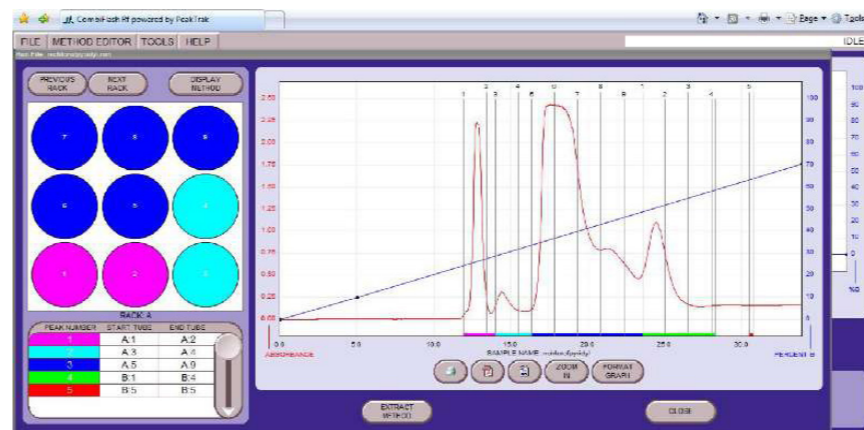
CombiFlash Rf powered by PeakTrak

Page ▾ Tools

FILE METHOD EDITOR TOOLS HELP

IDLE

Run File: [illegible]

PREVIOUS RACK

NEXT RACK

DISPLAY METHOD

7 8 9

6 5 4

1 2 3

RACK A

| PEAK NUMBER | START TUBE | END TUBE |
|---|---|---|
| 1 | A:1 | A:2 |
| 2 | A:3 | A:4 |
| 3 | A:5 | A:9 |
| 4 | B:1 | B:4 |
| 5 | B:5 | B:5 |

2.50
2.25
2.00
1.75
1.50
1.25
1.00
0.75
0.50
0.25
0.00

ABSORBANCE

0.0 5.0 10.0 15.0 20.0 25.0 30.0

SAMPLE NAME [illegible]

PERCENT B

100 90 80 70 60 50 40 30 20 10 0

1 2 3 4 5 6 7 8 9 1 2 3 4 5

ZOOM IN

FORMAT GRAPH

EXTRACT METHOD

CLOSE

100 90 80 70 60 50 40 30 20 10 0

%B